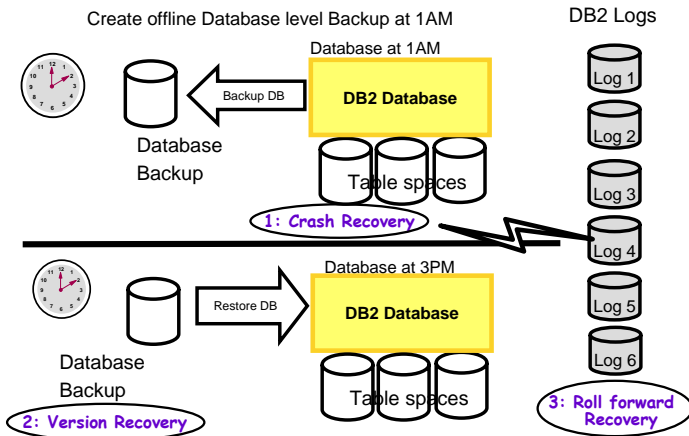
Create offline Database level Backup at 1AM

DB2 Logs

Database at 1AM

Backup DB

DB2 Database

Database Backup

Table spaces

1: Crash Recovery

Log 1

Log 2

Log 3

Log 4

Log 5

Log 6

Database at 3PM

Restore DB

DB2 Database

Database Backup

Table spaces

2: Version Recovery

3: Roll forward Recovery